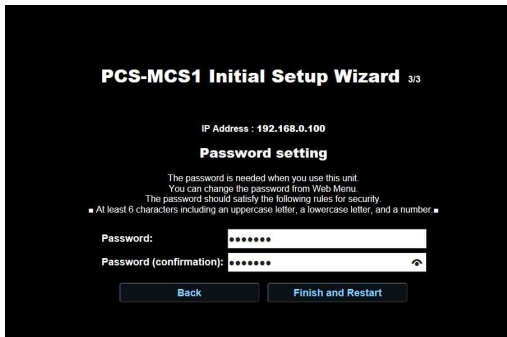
PCS-MCS1 Initial Setup Wizard 3/3

IP Address : 192.168.0.100

Password setting

The password is needed when you use this unit.
You can change the password from Web Menu.
The password should satisfy the following rules for security.
■ At least 6 characters including an uppercase letter, a lowercase letter, and a number.■

Password: •••••••

Password (confirmation): •••••••

Back

Finish and Restart